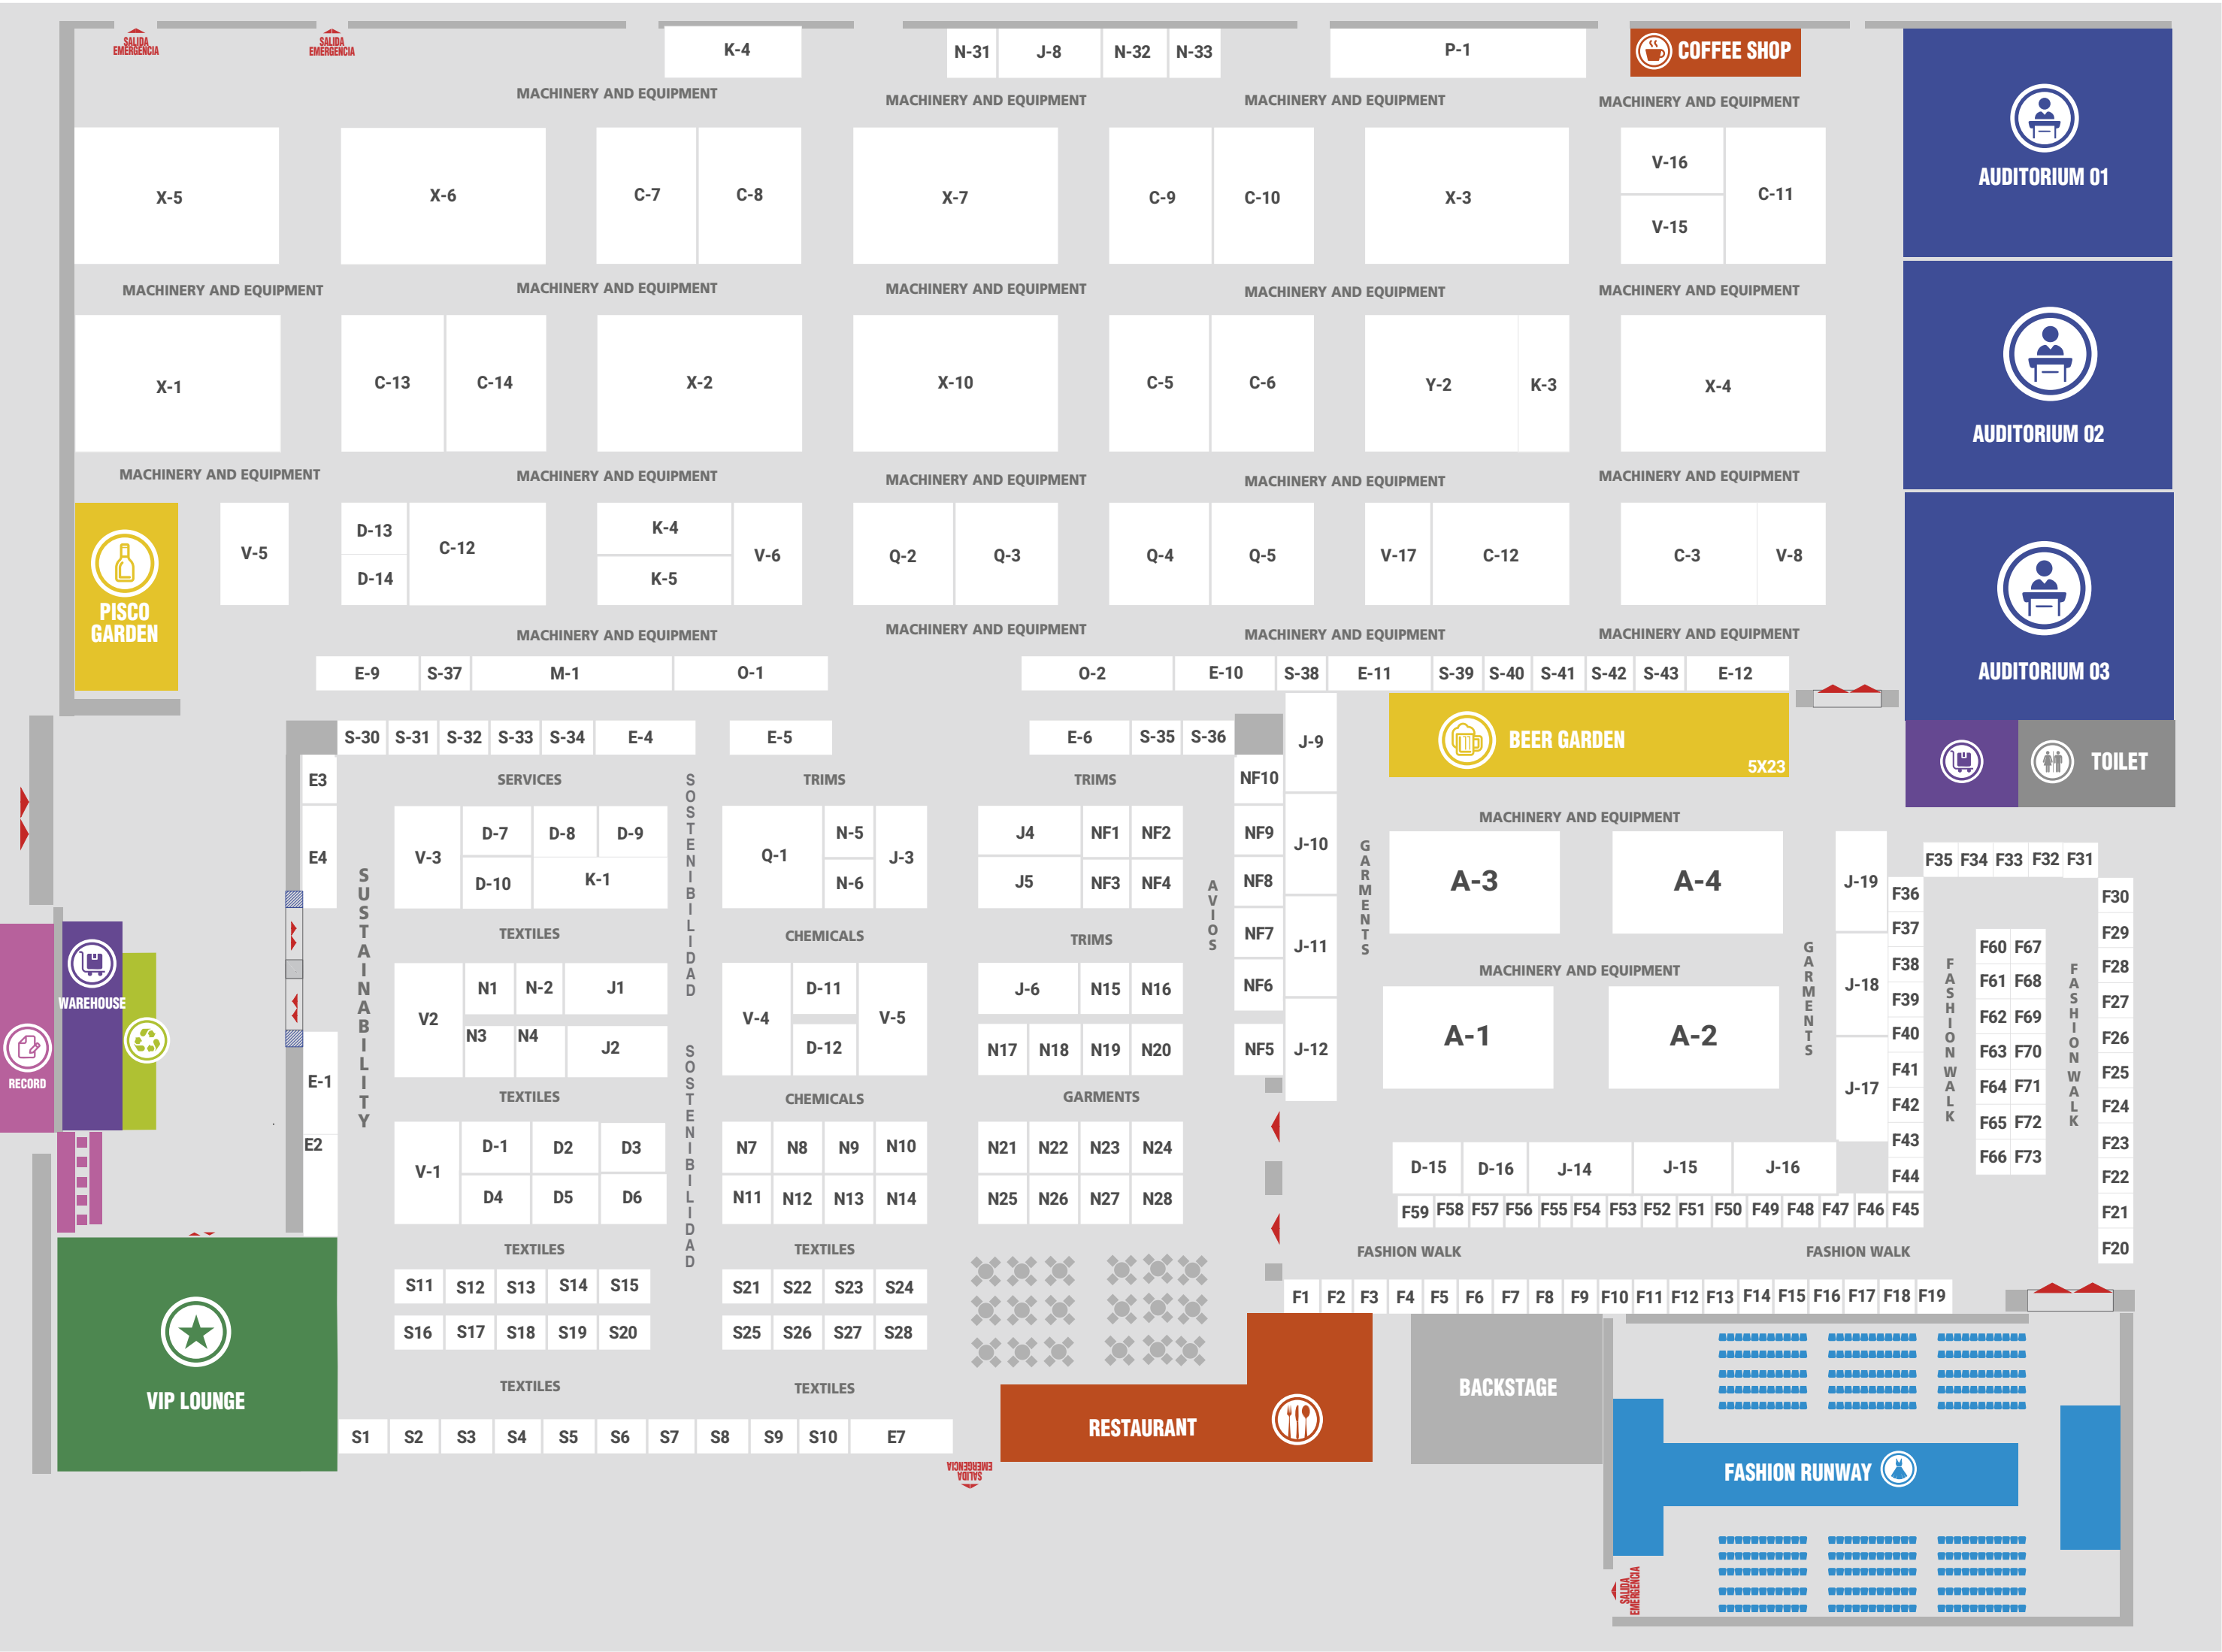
SALIDA EMERGENCIA SALIDA EMERGENCIA

K-4 N-31 J-8 N-32 N-33 P-1 COFFEE SHOP

MACHINERY AND EQUIPMENT MACHINERY AND EQUIPMENT MACHINERY AND EQUIPMENT MACHINERY AND EQUIPMENT

AUDITORIUM 01

X-5 X-6 C-7 C-8 X-7 C-9 C-10 X-3 V-16 V-15 C-11

MACHINERY AND EQUIPMENT MACHINERY AND EQUIPMENT MACHINERY AND EQUIPMENT MACHINERY AND EQUIPMENT MACHINERY AND EQUIPMENT

X-1 C-13 C-14 X-2 X-10 C-5 C-6 Y-2 K-3 X-4

AUDITORIUM 02

MACHINERY AND EQUIPMENT MACHINERY AND EQUIPMENT MACHINERY AND EQUIPMENT MACHINERY AND EQUIPMENT MACHINERY AND EQUIPMENT

PISCO GARDEN

V-5 D-13 D-14 C-12 K-4 K-5 V-6 Q-2 Q-3 Q-4 Q-5 V-17 C-12 C-3 V-8

AUDITORIUM 03

MACHINERY AND EQUIPMENT MACHINERY AND EQUIPMENT MACHINERY AND EQUIPMENT MACHINERY AND EQUIPMENT

E-9 S-37 M-1 O-1 O-2 E-10 S-38 E-11 S-39 S-40 S-41 S-42 S-43 E-12

S-30 S-31 S-32 S-33 S-34 E-4 E-5 E-6 S-35 S-36 J-9 BEER GARDEN 5X23 TOILET

E3 SERVICES TRIMS TRIMS NF10

E4 V-3 D-7 D-8 D-9 D-10 K-1 Q-1 N-5 N-6 J-3 J4 NF1 NF2 J5 NF3 NF4 NF9 NF8 J-10

MACHINERY AND EQUIPMENT

A-3 A-4 J-19 F35 F34 F33 F32 F31 F36 F30

SUSTAINABILITY SOSTENIBILIDAD AVIOS GARMENTS

TEXTILES CHEMICALS TRIMS NF7 J-11 F37 F29

WAREHOUSE RECORD

V2 N1 N-2 J1 N3 N4 J2 V-4 D-11 D-12 V-5 J-6 N15 N16 N17 N18 N19 N20 NF6 NF5 J-12

MACHINERY AND EQUIPMENT

A-1 A-2 J-18 J-17 F38 F39 F40 F41 F42 F43 F44 F60 F67 F61 F68 F62 F69 F63 F70 F64 F71 F65 F72 F66 F73 F28 F27 F26 F25 F24 F23 F22 F21 F20

GARMENTS FASHION WALK FASHION WALK

E-1 E2 TEXTILES CHEMICALS GARMENTS

V-1 D-1 D2 D3 D4 D5 D6 N7 N8 N9 N10 N11 N12 N13 N14 N21 N22 N23 N24 N25 N26 N27 N28

D-15 D-16 J-14 J-15 J-16

F59 F58 F57 F56 F55 F54 F53 F52 F51 F50 F49 F48 F47 F46 F45

TEXTILES TEXTILES FASHION WALK FASHION WALK

S11 S12 S13 S14 S15 S21 S22 S23 S24 F1 F2 F3 F4 F5 F6 F7 F8 F9 F10 F11 F12 F13 F14 F15 F16 F17 F18 F19

S16 S17 S18 S19 S20 S25 S26 S27 S28

VIP LOUNGE BACKSTAGE

TEXTILES TEXTILES RESTAURANT

S1 S2 S3 S4 S5 S6 S7 S8 S9 S10 E7

FASHION RUNWAY

SALIDA EMERGENCIA SALIDA EMERGENCIA